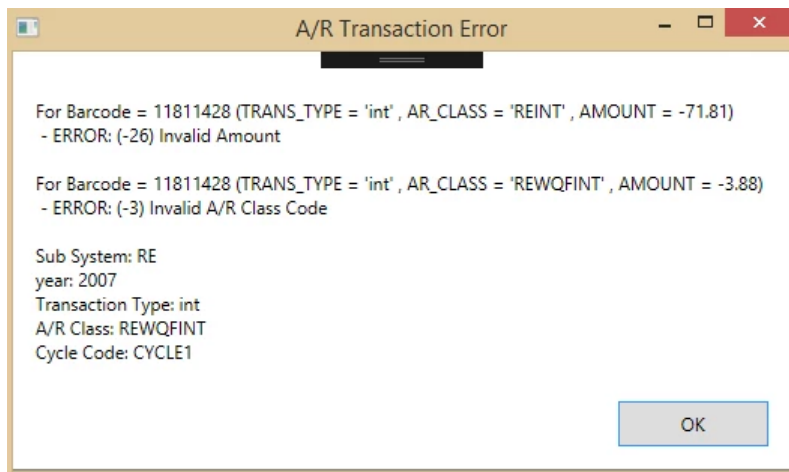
A/R Transaction Error

For Barcode = 11811428 (TRANS_TYPE = 'int' , AR_CLASS = 'REINT' , AMOUNT = -71.81)
- ERROR: (-26) Invalid Amount

For Barcode = 11811428 (TRANS_TYPE = 'int' , AR_CLASS = 'REWQFINT' , AMOUNT = -3.88)
- ERROR: (-3) Invalid A/R Class Code

Sub System: RE
year: 2007
Transaction Type: int
A/R Class: REWQFINT
Cycle Code: CYCLE1

OK